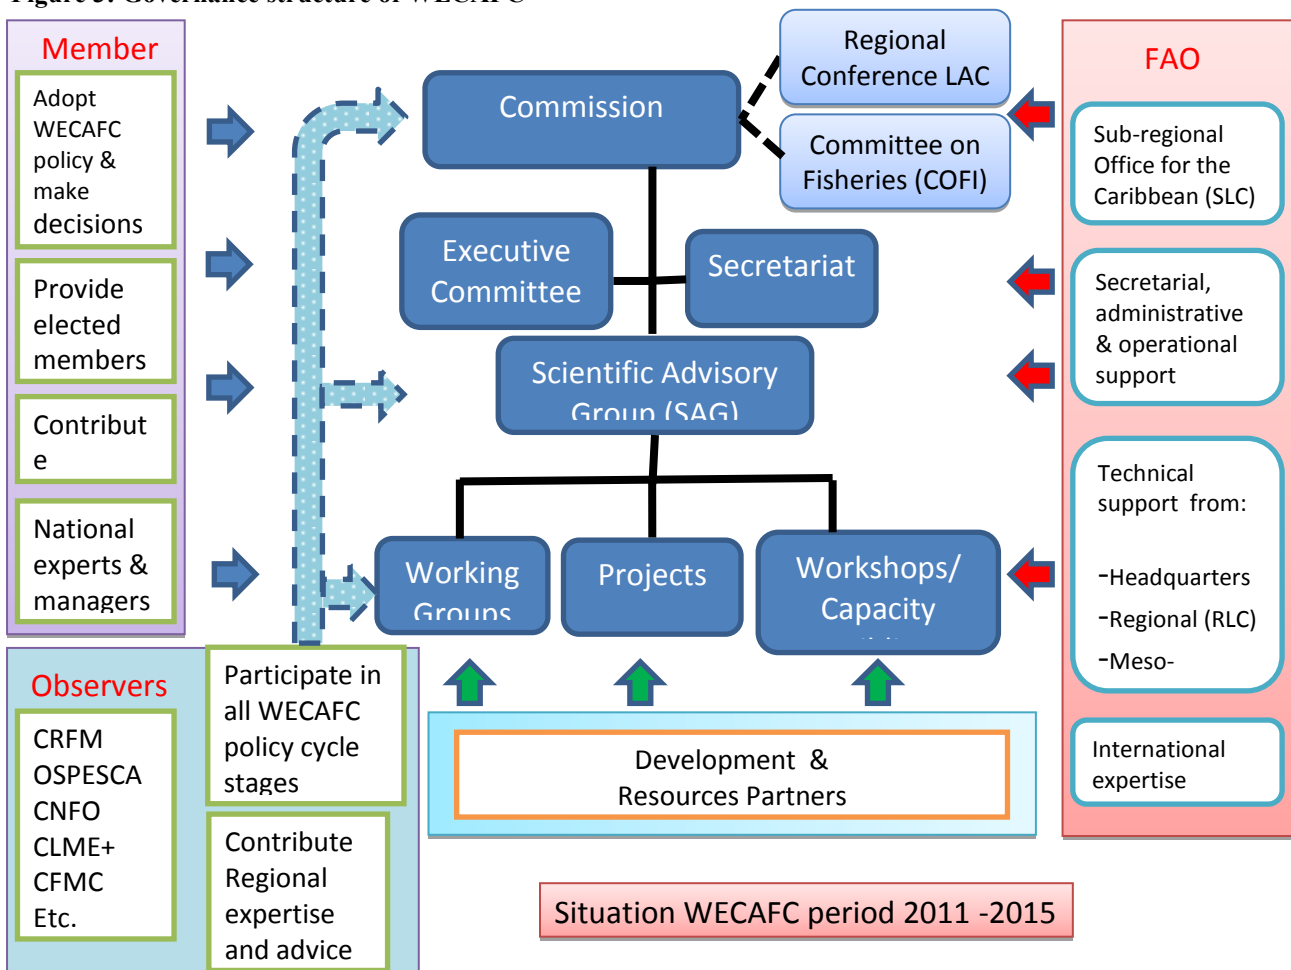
Figure 3: Governance structure of WECAFC

Member

Adopt WECAFC policy & make decisions

Provide elected members

Contribut e

National experts & managers

Commission

Regional Conference LAC

Committee on Fisheries (COFI)

Executive Committee

Secretariat

Scientific Advisory Group (SAG)

Working Groups

Projects

Workshops/ Capacity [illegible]

FAO

Sub-regional Office for the Caribbean (SLC)

Secretarial, administrative & operational support

Technical support from:

-Headquarters

-Regional (RLC)

-Meso-

International expertise

Observers

CRFM
OSPESCA
CNFO
CLME+
CFMC
Etc.

Participate in all WECAFC policy cycle stages

Contribute Regional expertise and advice

Development & Resources Partners

Situation WECAFC period 2011 -2015